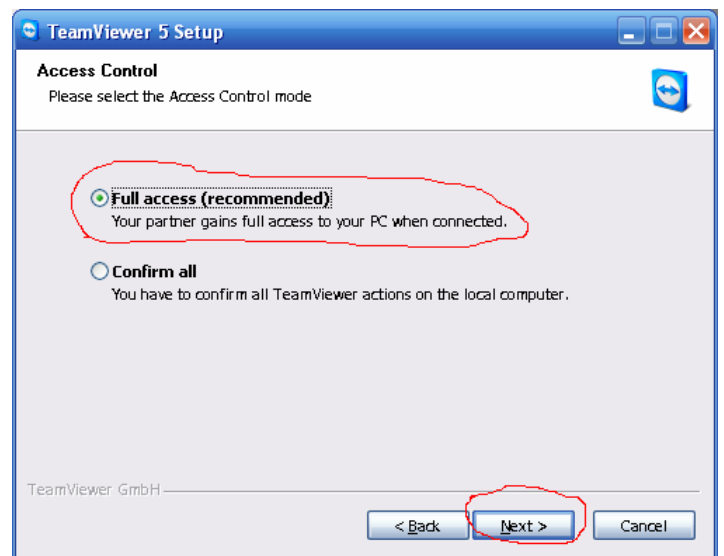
TeamViewer 5 Setup

Access Control
Please select the Access Control mode

Full access (recommended)
Your partner gains full access to your PC when connected.

Confirm all
You have to confirm all TeamViewer actions on the local computer.

TeamViewer GmbH

< Back
Next >
Cancel